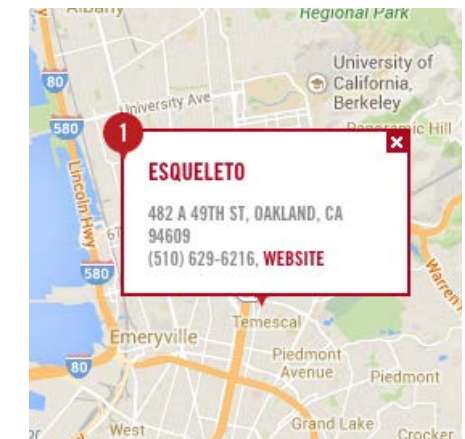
Albany
Regional Park
80
University of California, Berkeley
University Ave
580
Panoramic Hill
1
×
ESQUELETO
482 A 49TH ST, OAKLAND, CA 94609
(510) 629-6216, WEBSITE
Lincoln Hwy
580
Warren
Emeryville
Temescal
80
Piedmont Avenue
Piedmont
West
Grand Lake
Crocker